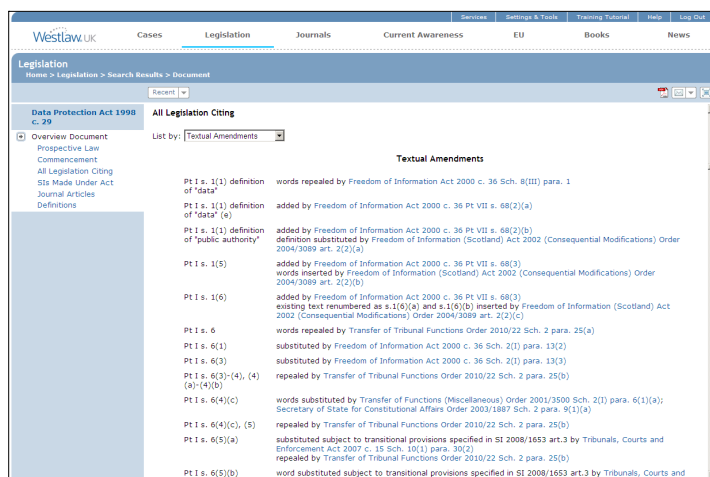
Services | Settings & Tools | Training Tutorial | Help | Log Out

Westlaw.UK

Cases | Legislation | Journals | Current Awareness | EU | Books | News

Legislation
Home > Legislation > Search Results > Document

Recent

Data Protection Act 1998 c. 29

Overview Document
Prospective Law
Commencement
All Legislation Citing
SIs Made Under Act
Journal Articles
Definitions

All Legislation Citing

List by: Textual Amendments

Textual Amendments

| | |
|---|---|
| Pt I s. 1(1) definition of "data" | words repealed by Freedom of Information Act 2000 c. 36 Sch. 8(III) para. 1 |
| Pt I s. 1(1) definition of "data" (e) | added by Freedom of Information Act 2000 c. 36 Pt VII s. 68(2)(a) |
| Pt I s. 1(1) definition of "public authority" | added by Freedom of Information Act 2000 c. 36 Pt VII s. 68(2)(b) definition substituted by Freedom of Information (Scotland) Act 2002 (Consequential Modifications) Order 2004/3089 art. 2(2)(a) |
| Pt I s. 1(5) | added by Freedom of Information Act 2000 c. 36 Pt VII s. 68(3) words inserted by Freedom of Information (Scotland) Act 2002 (Consequential Modifications) Order 2004/3089 art. 2(2)(b) |
| Pt I s. 1(6) | added by Freedom of Information Act 2000 c. 36 Pt VII s. 68(3) existing text renumbered as s.1(6)(a) and s.1(6)(b) inserted by Freedom of Information (Scotland) Act 2002 (Consequential Modifications) Order 2004/3089 art. 2(2)(c) |
| Pt I s. 6 | words repealed by Transfer of Tribunal Functions Order 2010/22 Sch. 2 para. 25(a) |
| Pt I s. 6(1) | substituted by Freedom of Information Act 2000 c. 36 Sch. 2(I) para. 13(2) |
| Pt I s. 6(3) | substituted by Freedom of Information Act 2000 c. 36 Sch. 2(I) para. 13(3) |
| Pt I s. 6(3)-(4), (4)(a)-(4)(b) | repealed by Transfer of Tribunal Functions Order 2010/22 Sch. 2 para. 25(b) |
| Pt I s. 6(4)(c) | words substituted by Transfer of Functions (Miscellaneous) Order 2001/3500 Sch. 2(I) para. 6(1)(a); Secretary of State for Constitutional Affairs Order 2003/1887 Sch. 2 para. 9(1)(a) |
| Pt I s. 6(4)(c), (5) | repealed by Transfer of Tribunal Functions Order 2010/22 Sch. 2 para. 25(b) |
| Pt I s. 6(5)(a) | substituted subject to transitional provisions specified in SI 2008/1653 art.3 by Tribunals, Courts and Enforcement Act 2007 c. 15 Sch. 10(1) para. 30(2) repealed by Transfer of Tribunal Functions Order 2010/22 Sch. 2 para. 25(b) |
| Pt I s. 6(5)(b) | word substituted subject to transitional provisions specified in SI 2008/1653 art.3 by Tribunals, Courts and |